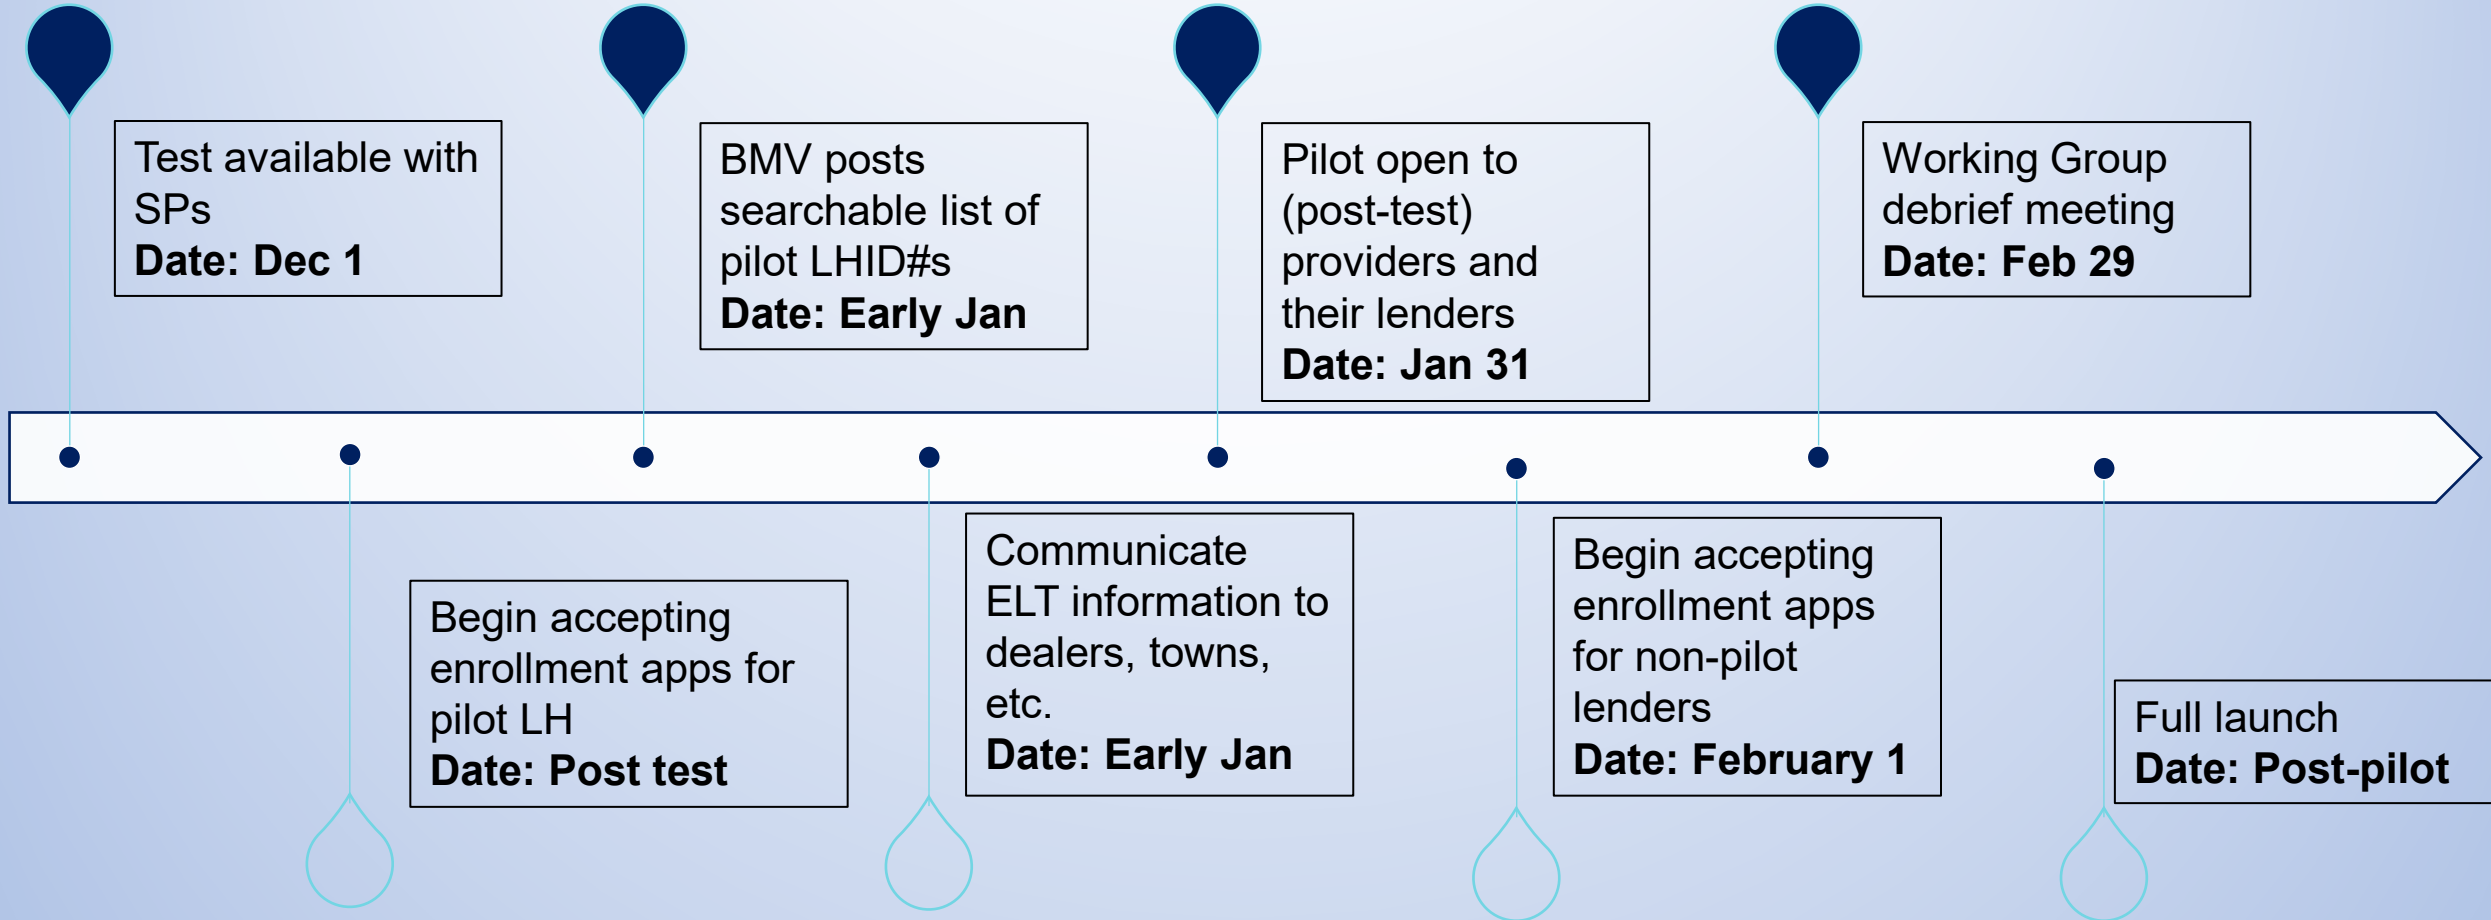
Test available with SPs
**Date: Dec 1**

Begin accepting enrollment apps for pilot LH
**Date: Post test**

BMV posts searchable list of pilot LHID#s
**Date: Early Jan**

Communicate ELT information to dealers, towns, etc.
**Date: Early Jan**

Pilot open to (post-test) providers and their lenders
**Date: Jan 31**

Begin accepting enrollment apps for non-pilot lenders
**Date: February 1**

Working Group debrief meeting
**Date: Feb 29**

Full launch
**Date: Post-pilot**